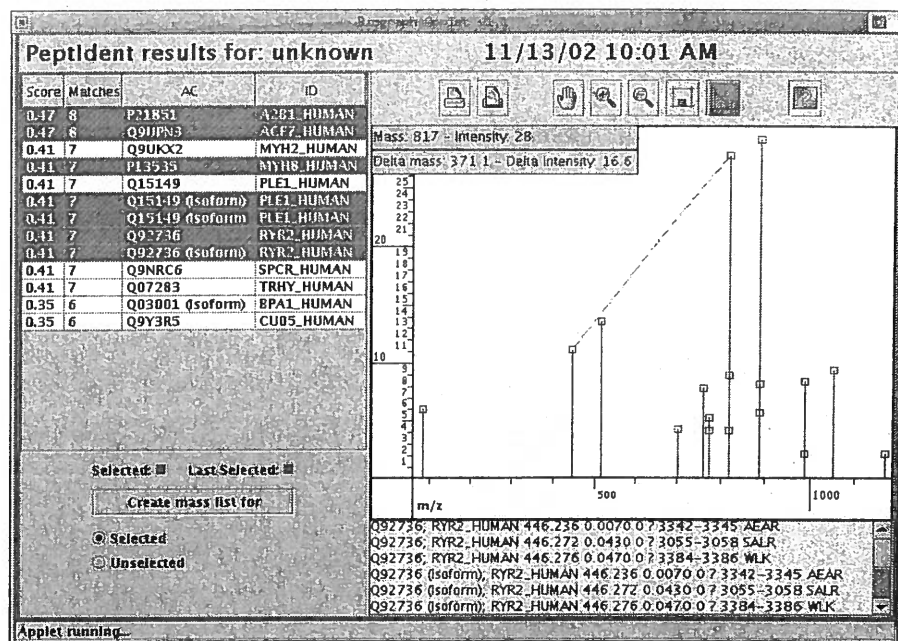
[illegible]

PeptIdent results for: unknown

11/13/02 10:01 AM

| Score | Matches | AC | ID |
|---|---|---|---|
| 0.47 | 8 | P21851 | A2B1_HUMAN |
| 0.47 | 8 | Q9UPN3 | ACF7_HUMAN |
| 0.41 | 7 | Q9UKX2 | MYH2_HUMAN |
| 0.41 | 7 | P13535 | MYH8_HUMAN |
| 0.41 | 7 | Q15149 | PLE1_HUMAN |
| 0.41 | 7 | Q15149 (isoform) | PLE1_HUMAN |
| 0.41 | 7 | Q15149 (isoform) | PLE1_HUMAN |
| 0.41 | 7 | Q92736 | RYR2_HUMAN |
| 0.41 | 7 | Q92736 (isoform) | RYR2_HUMAN |
| 0.41 | 7 | Q9NRC6 | SPCR_HUMAN |
| 0.41 | 7 | Q07283 | TRHY_HUMAN |
| 0.35 | 6 | Q03001 (isoform) | BPA1_HUMAN |
| 0.35 | 6 | Q9Y3R5 | CU05_HUMAN |

Selected: Last Selected:

Create mass list for

Selected

Unselected

Mass: 817 - Intensity: 28

Delta mass: 371.1 - Delta intensity: 16.6

25
24
23
22
21
20
19
18
17
16
15
14
13
12
11
10
9
8
7
6
5
4
3
2
1

m/z

500

1000

Q92736; RYR2_HUMAN 446.236 0.0070 0 ? 3342-3345 AEAR
Q92736; RYR2_HUMAN 446.272 0.0430 0 ? 3055-3058 SALR
Q92736; RYR2_HUMAN 446.276 0.0470 0 ? 3384-3386 WLK
Q92736 (isoform); RYR2_HUMAN 446.236 0.0070 0 ? 3342-3345 AEAR
Q92736 (isoform); RYR2_HUMAN 446.272 0.0430 0 ? 3055-3058 SALR
Q92736 (isoform); RYR2_HUMAN 446.276 0.0470 0 ? 3384-3386 WLK

Applet running...